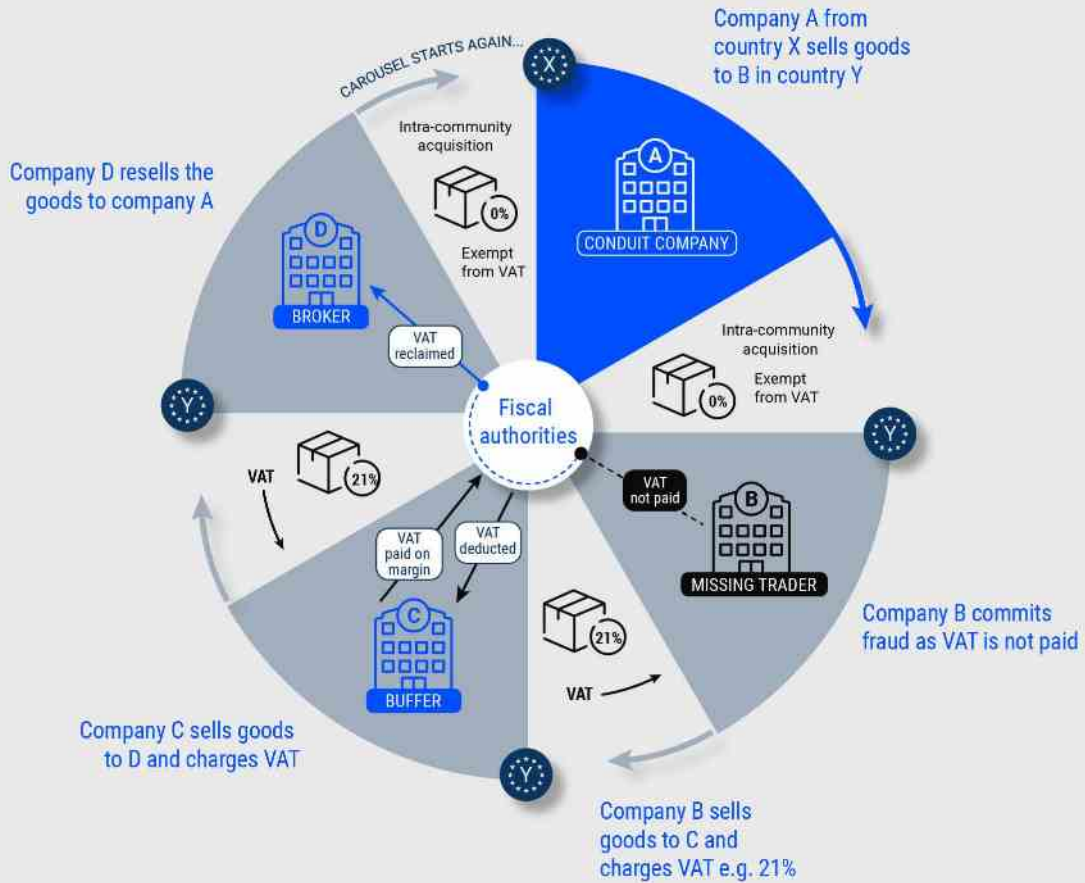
CAROUSEL STARTS AGAIN...

X

Company A from country X sells goods to B in country Y

Company D resells the goods to company A

Intra-community acquisition

0%

Exempt from VAT

A

CONDUIT COMPANY

D

BROKER

VAT reclaimed

Intra-community acquisition

Exempt from VAT

0%

Y

Fiscal authorities

Y

VAT

21%

VAT not paid

B

MISSING TRADER

VAT paid on margin

VAT deducted

C

BUFFER

21%

VAT

Company B commits fraud as VAT is not paid

Company C sells goods to D and charges VAT

Y

Company B sells goods to C and charges VAT e.g. 21%